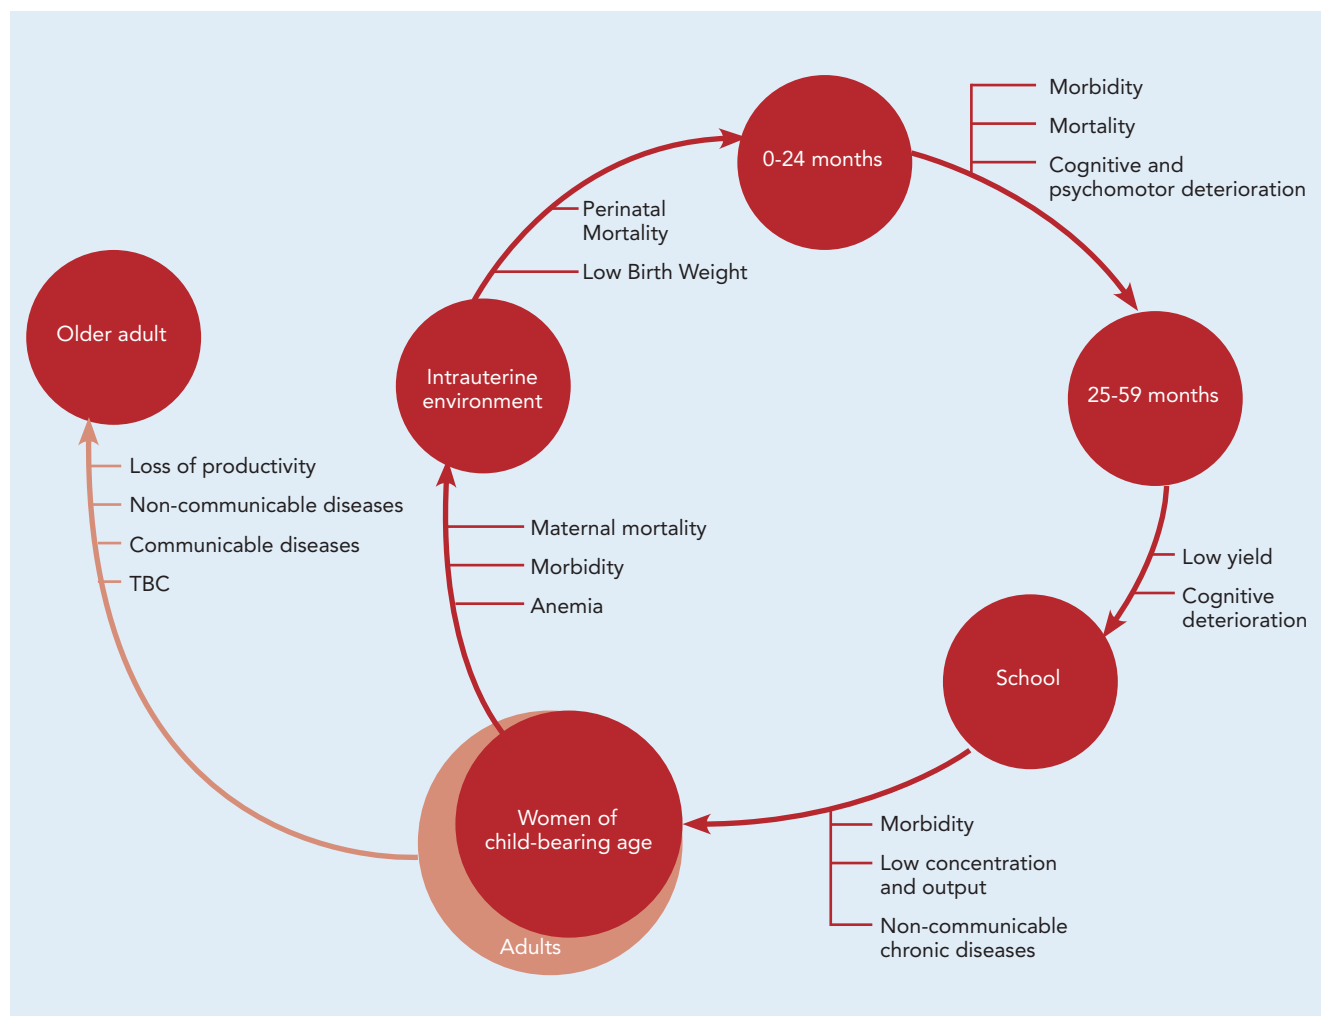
0-24 months

Morbidity
Mortality
Cognitive and psychomotor deterioration

Perinatal Mortality
Low Birth Weight

Older adult

Intrauterine environment

25-59 months

Loss of productivity
Non-communicable diseases
Communicable diseases
TBC

Maternal mortality
Morbidity
Anemia

Low yield
Cognitive deterioration

School

Women of child-bearing age

Adults

Morbidity
Low concentration and output
Non-communicable chronic diseases